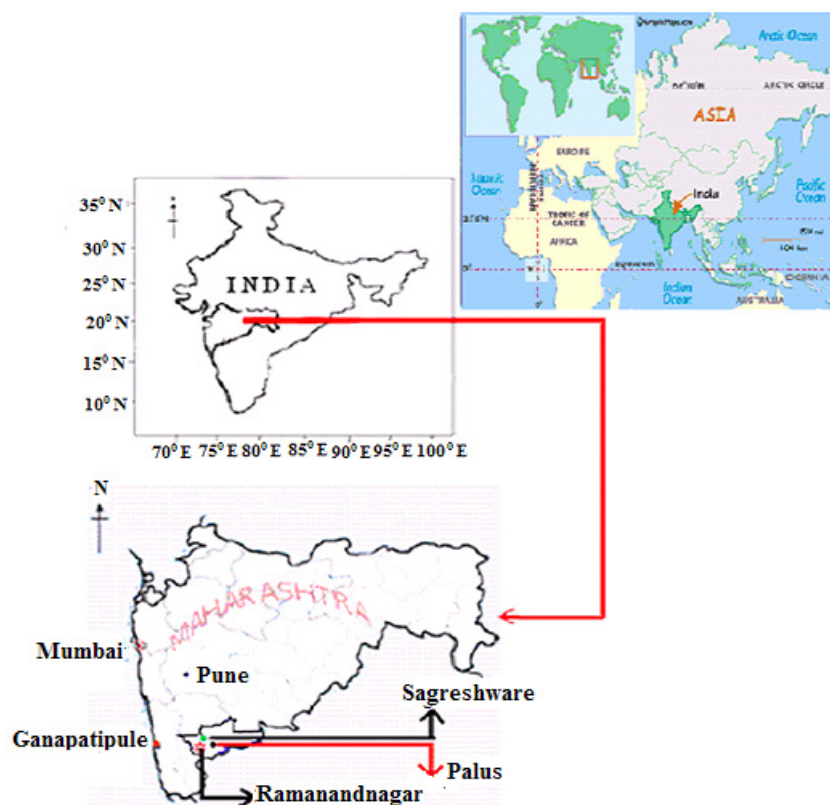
Arctic Ocean
ARCTIC CIRCLE
ASIA
EUROPE
Atlantic Ocean
TROPIC OF CANCER
AFRICA
India
Pacific Ocean
Indian Ocean
AUSTRALIA

$35^0$ N
$30^0$ N
$25^0$ N
$20^0$ N
$15^0$ N
$10^0$ N
INDIA
$70^0$ E $75^0$ E $80^0$ E $85^0$ E $90^0$ E $95^0$ E $100^0$ E

N
MAHARASHTRA
Mumbai
Pune
Sagreshware
Ganapatipule
Palus
Ramanandnagar